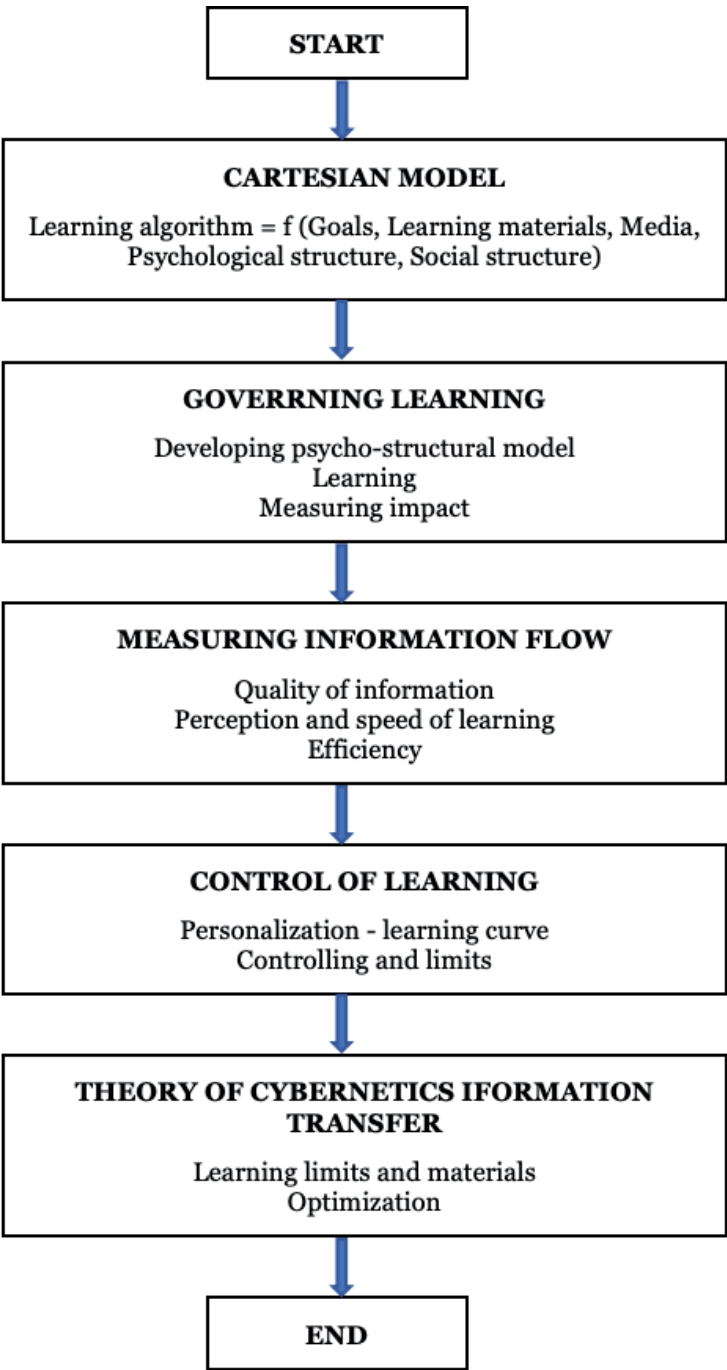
START

CARTESIAN MODEL

Learning algorithm = f (Goals, Learning materials, Media, Psychological structure, Social structure)

GOVERRNING LEARNING

Developing psycho-structural model
Learning
Measuring impact

MEASURING INFORMATION FLOW

Quality of information
Perception and speed of learning
Efficiency

CONTROL OF LEARNING

Personalization - learning curve
Controlling and limits

THEORY OF CYBERNETICS IFORMATION TRANSFER

Learning limits and materials
Optimization

END